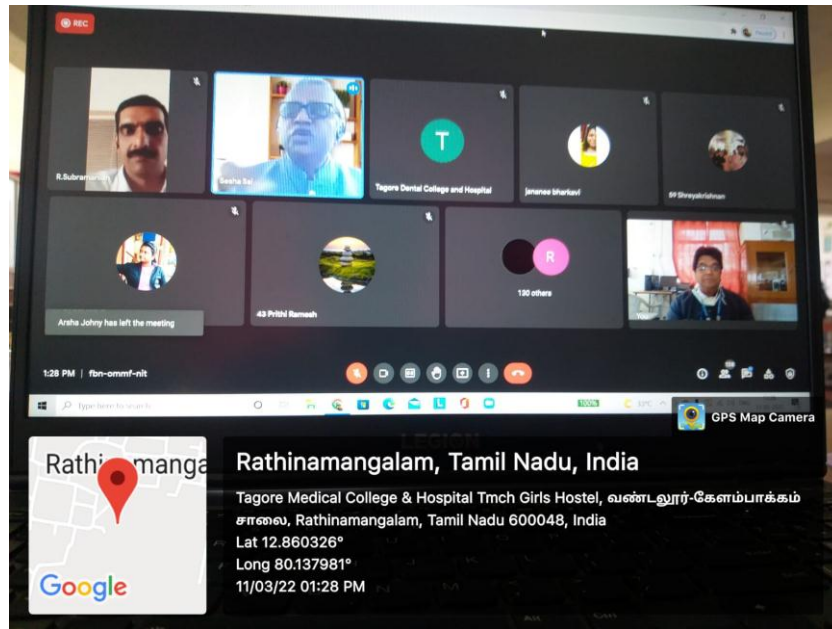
REC

R.Subramanian

Sesha Sai

T

Tagore Dental College and Hospital

Janane Bharkavi

69 Shreyakrishnan

Arsha Johny has left the meeting

43 Prithi Ramesh

R

130 others

1:28 PM | fbn-ommf-nit

Type here to search

100%

GPS Map Camera

LEGION

Rathinamanga

Google

Rathinamangalam, Tamil Nadu, India

Tagore Medical College & Hospital Tmch Girls Hostel, வண்டலூர்-கேளம்பாக்கம் சாலை, Rathinamangalam, Tamil Nadu 600048, India

Lat 12.860326°

Long 80.137981°

11/03/22 01:28 PM